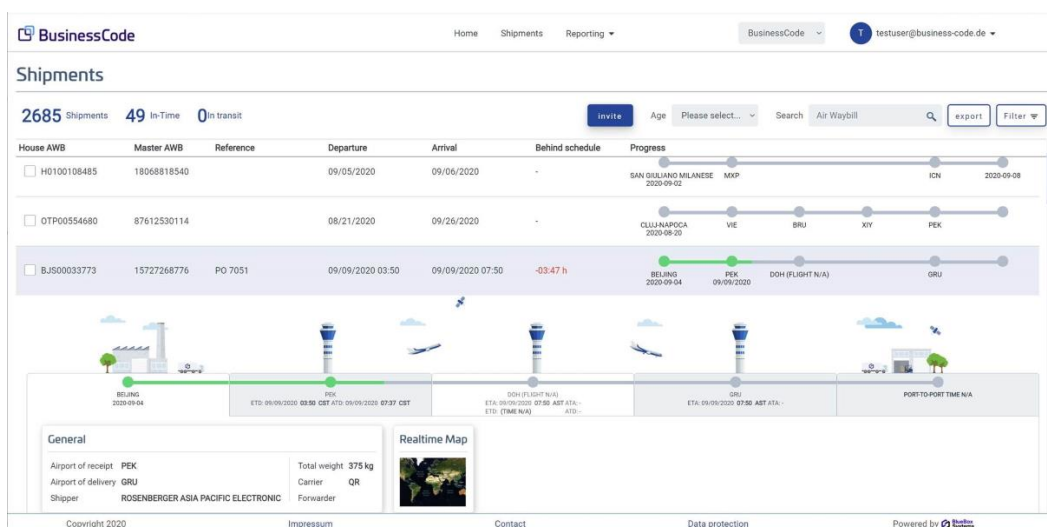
BusinessCode

Home Shipments Reporting ▾

BusinessCode ⌄ T testuser@business-code.de ▾

Shipments

2685 Shipments 49 In-Time 0 In transit

invite Age Please select... ⌄ Search Air Waybill export Filter

| House AWB | Master AWB | Reference | Departure | Arrival | Behind schedule | Progress |
|---|---|---|---|---|---|---|
| H0100108485 | 18068818540 | | 09/05/2020 | 09/06/2020 | - | SAN GIULIANO MILANESE 2020-09-02 MXP ICN 2020-09-08 |
| OTP00554680 | 87612530114 | | 08/21/2020 | 09/26/2020 | - | CLUJ-NAPOCA 2020-08-20 VIE BRU XIY PEK |
| BJS00033773 | 15727268776 | PO 7051 | 09/09/2020 03:50 | 09/09/2020 07:50 | -03:47 h | BEIJING 2020-09-04 PEK 09/09/2020 DOH (FLIGHT N/A) GRU |

BEIJING 2020-09-04

PEK ETD: 09/09/2020 03:50 CST ATD: 09/09/2020 07:37 CST

DOH (FLIGHT N/A) ETA: 09/09/2020 07:50 AST ATA: - ETD: (TIME N/A) ATD: -

GRU ETA: 09/09/2020 07:50 AST ATA: -

PORT-TO-PORT TIME N/A

General

Airport of receipt PEK
Airport of delivery GRU
Shipper ROSENBERGER ASIA PACIFIC ELECTRONIC
Total weight 375 kg
Carrier QR
Forwarder

Realtime Map

Copyright 2020 Impressum Contact Data protection Powered by BlueBox Systems